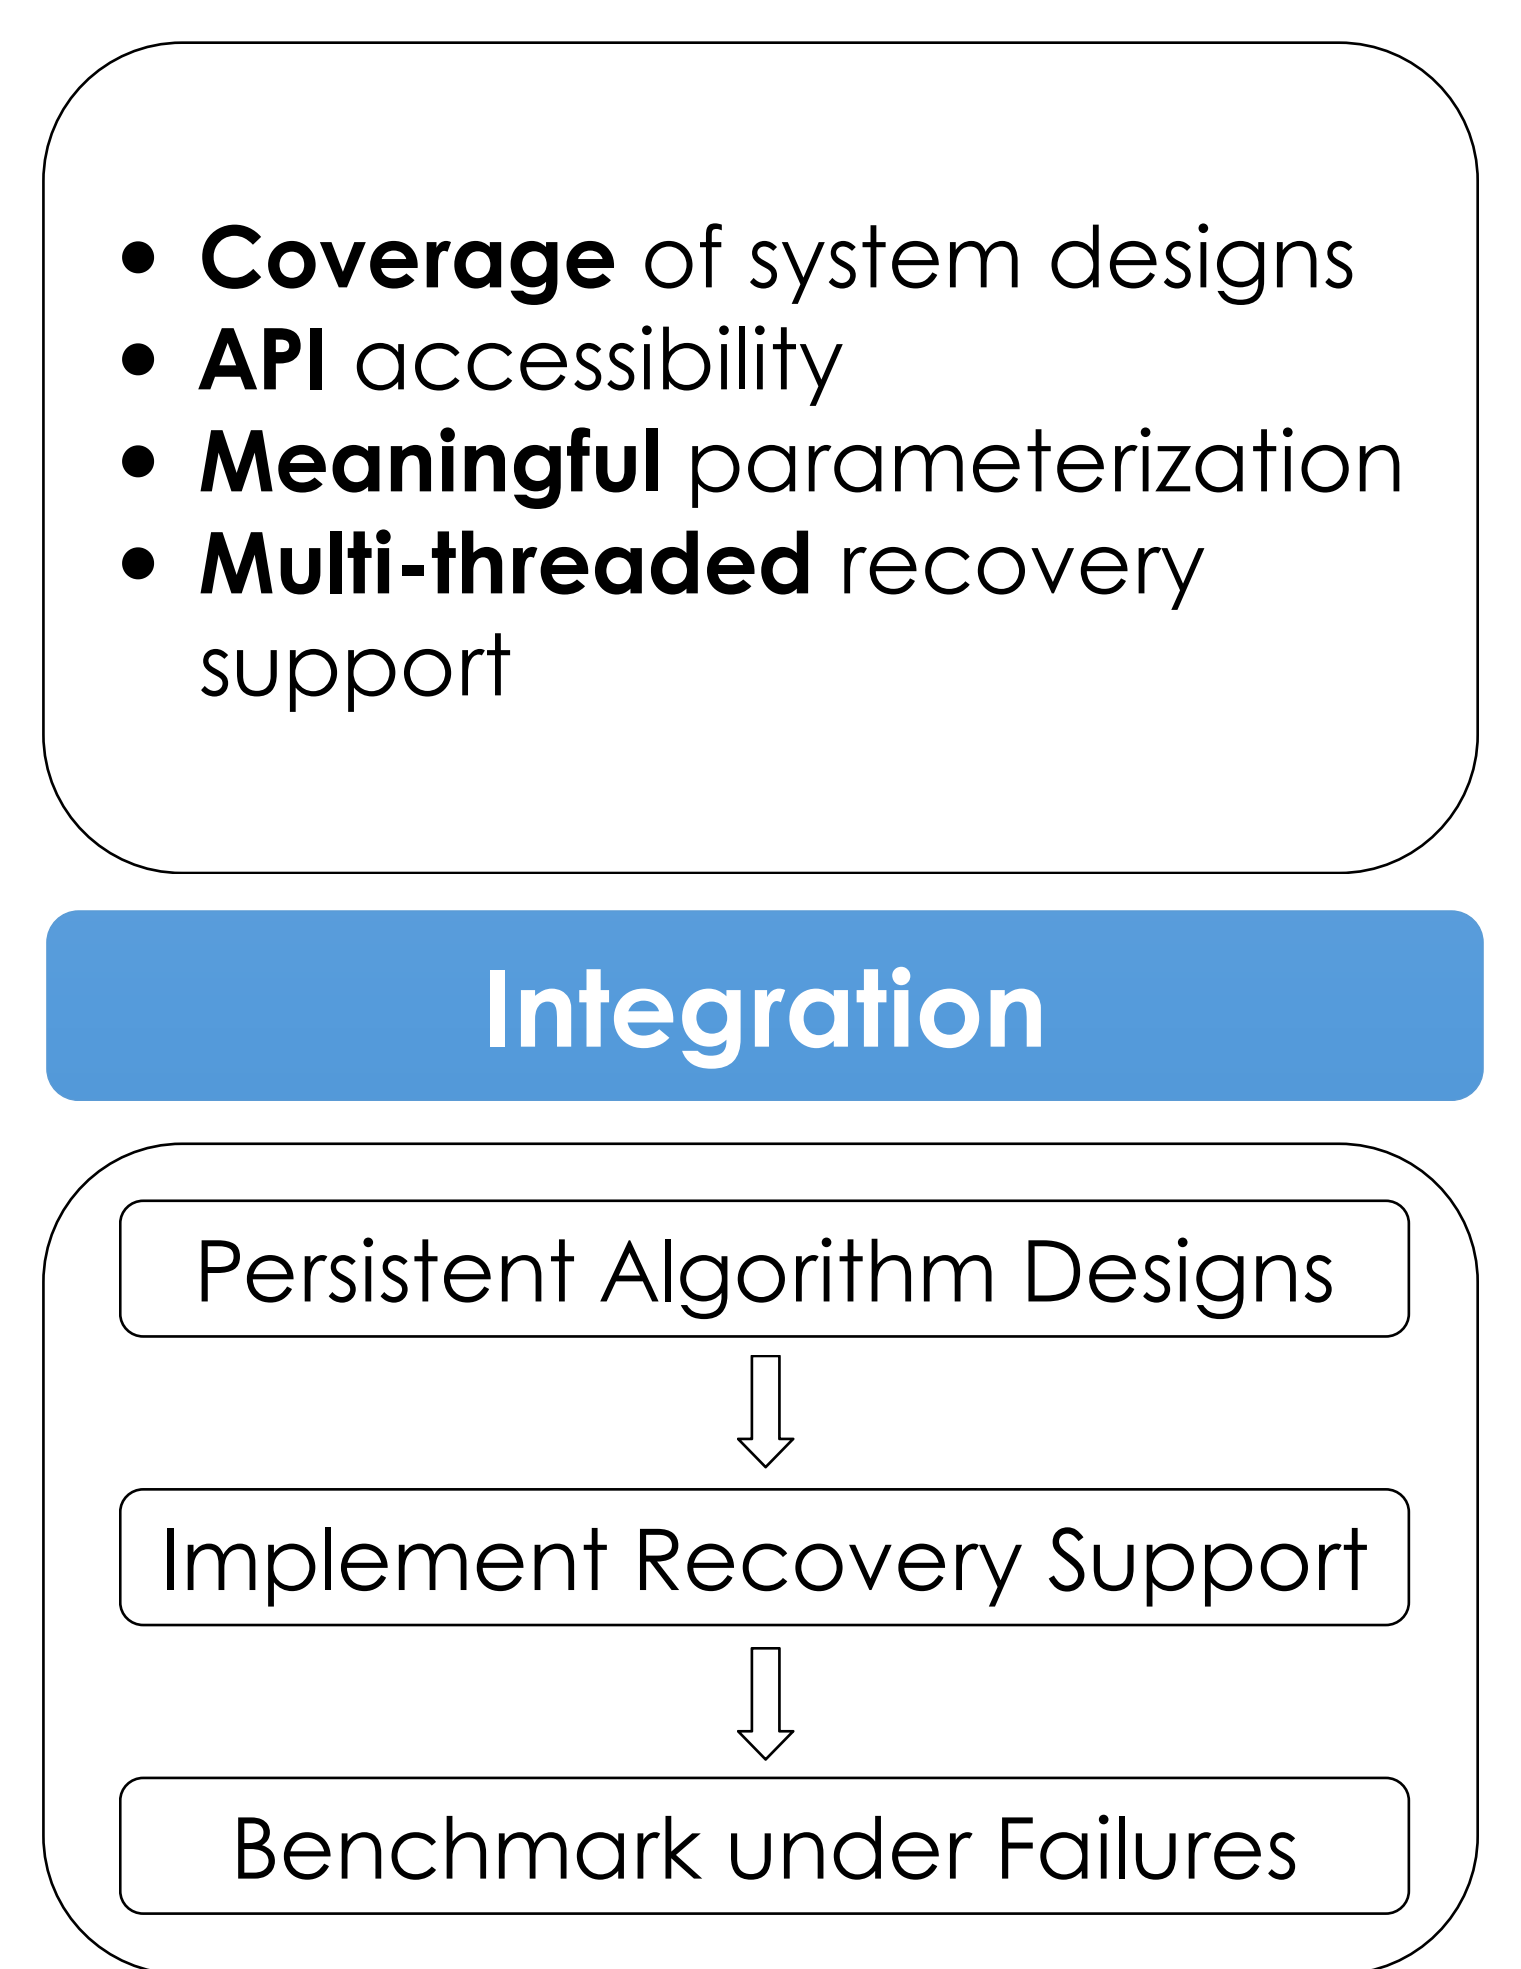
- **Coverage** of system designs
- **API** accessibility
- **Meaningful** parameterization
- **Multi-threaded** recovery support

Integration

Persistent Algorithm Designs

Implement Recovery Support

Benchmark under Failures